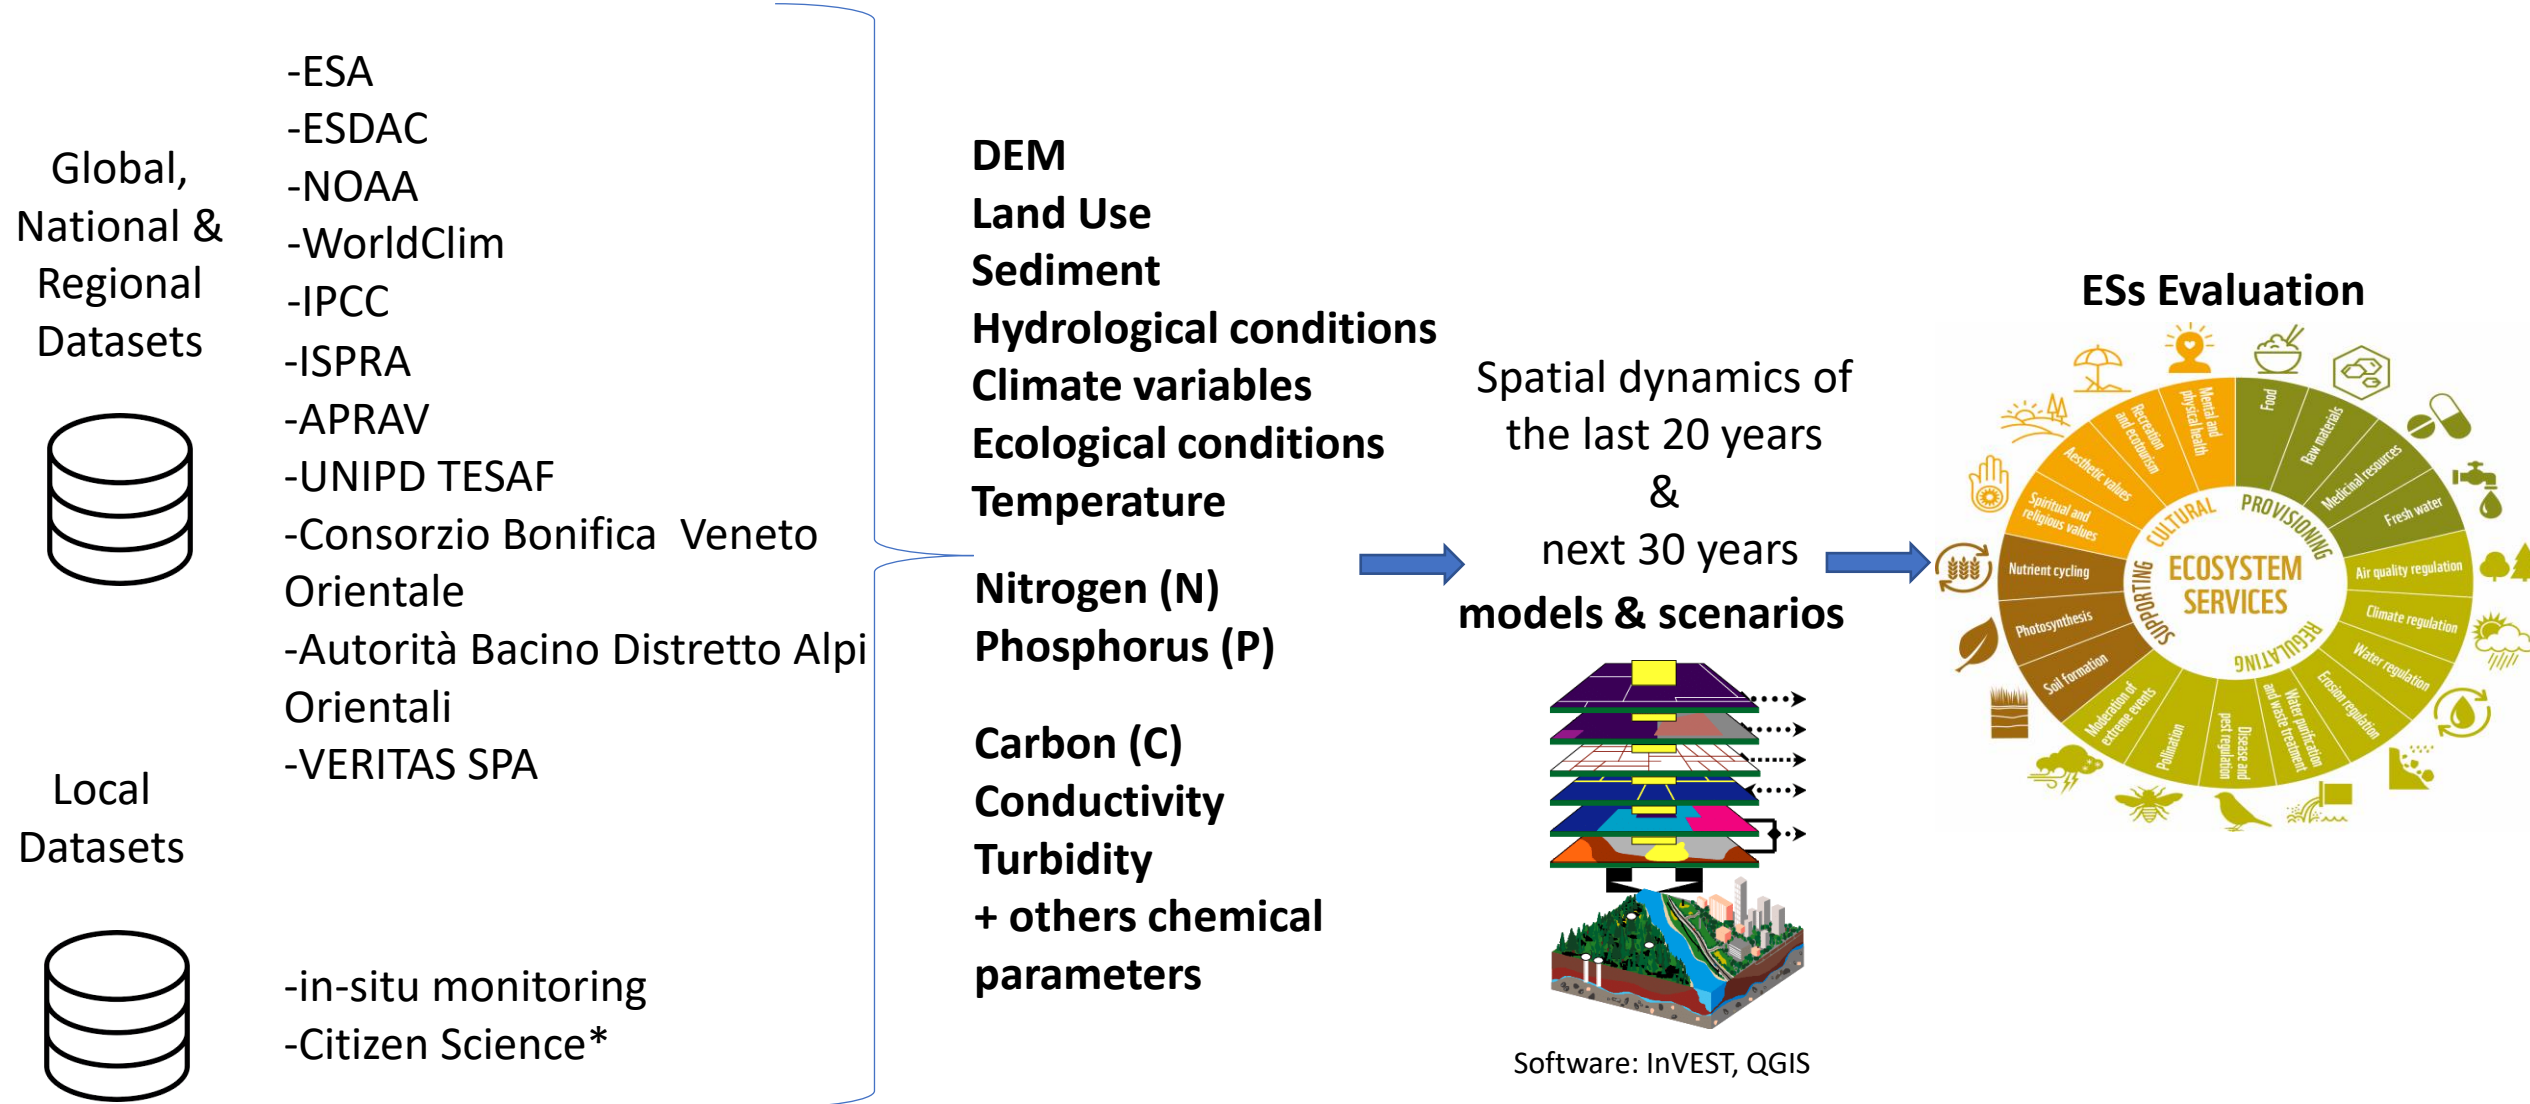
Global, National & Regional Datasets

-ESA
-ESDAC
-NOAA
-WorldClim
-IPCC
-ISPRA
-APRAV
-UNIPD TESAF
-Consorzio Bonifica Veneto Orientale
-Autorità Bacino Distretto Alpi Orientali
-VERITAS SPA

Local Datasets

-in-situ monitoring
-Citizen Science*

**DEM**
**Land Use**
**Sediment**
**Hydrological conditions**
**Climate variables**
**Ecological conditions**
**Temperature**

**Nitrogen (N)**
**Phosphorus (P)**

**Carbon (C)**
**Conductivity**
**Turbidity**
**+ others chemical parameters**

Spatial dynamics of the last 20 years
&
next 30 years
**models & scenarios**

Software: InVEST, QGIS

**ESs Evaluation**

ECOSYSTEM SERVICES
CULTURAL
PROVISIONING
REGULATING
SUPPORTING
Food
Raw materials
Medicinal resources
Fresh water
Air quality regulation
Climate regulation
Water regulation
Erosion regulation
Water purification and waste treatment
Disease and pest regulation
Pollination
Moderation of extreme events
Soil formation
Photosynthesis
Nutrient cycling
Spiritual and religious values
Aesthetic values
Recreation and ecotourism
Mental and physical health